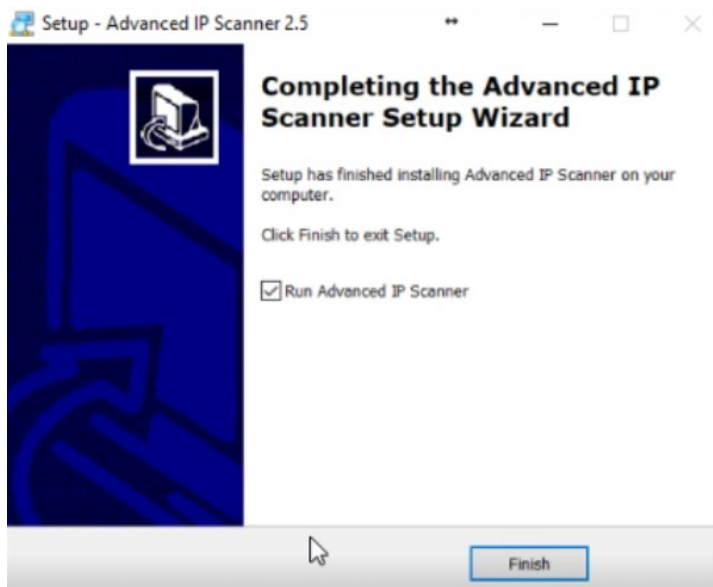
Setup - Advanced IP Scanner 2.5

Completing the Advanced IP Scanner Setup Wizard

Setup has finished installing Advanced IP Scanner on your computer.

Click Finish to exit Setup.

Run Advanced IP Scanner

Finish